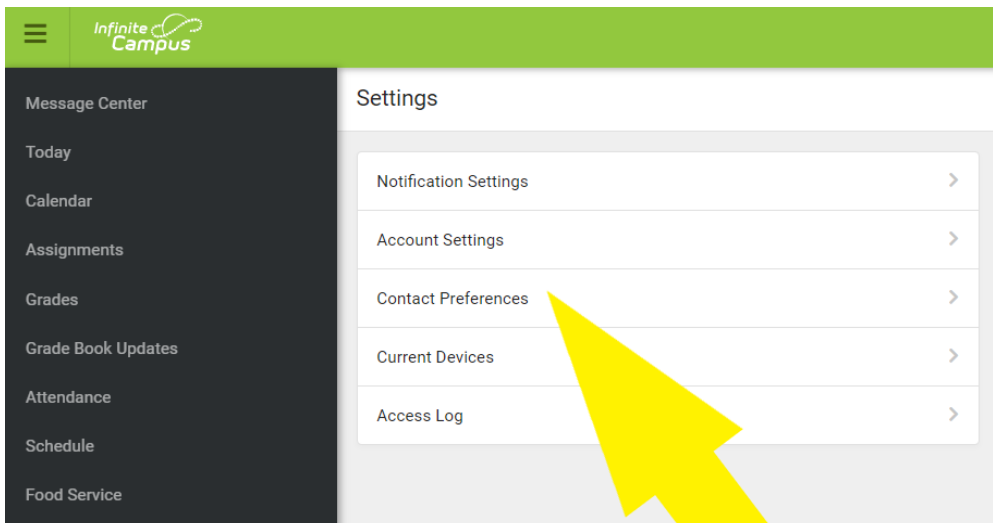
Infinite Campus

Message Center
Today
Calendar
Assignments
Grades
Grade Book Updates
Attendance
Schedule
Food Service

Settings

Notification Settings
Account Settings
Contact Preferences
Current Devices
Access Log